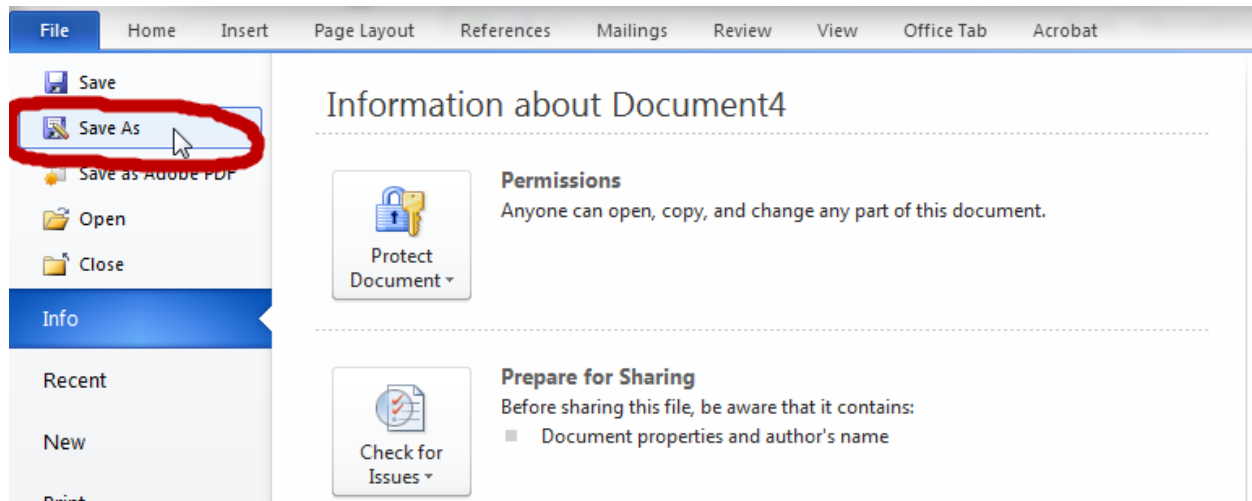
File Home Insert Page Layout References Mailings Review View Office Tab Acrobat

Save
Save As
Save as Adobe PDF
Open
Close
Info
Recent
New
Print

Information about Document4

Protect Document

Permissions
Anyone can open, copy, and change any part of this document.

Check for Issues

Prepare for Sharing
Before sharing this file, be aware that it contains:
Document properties and author's name